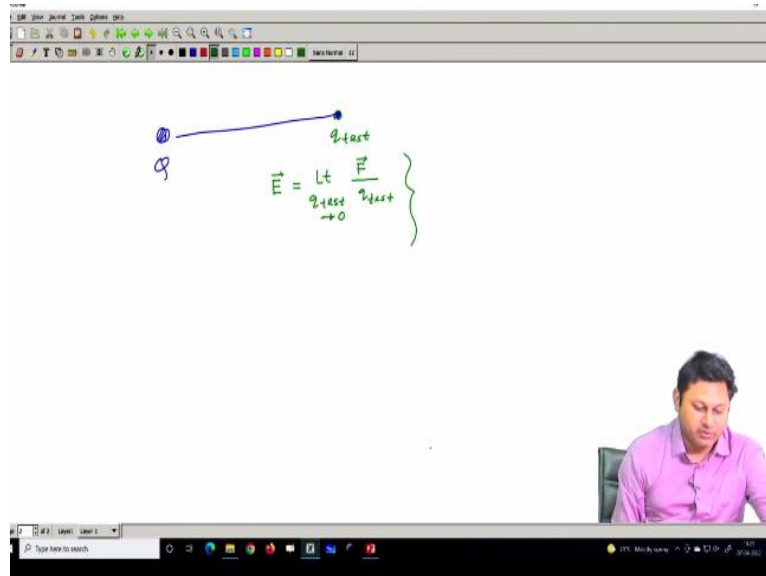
File Edit View Journal Tools Options Help

Sans Normal 12

$q_{test}$

$Q$

$\vec{E} = \lim_{q_{test} \to 0} \frac{\vec{F}}{q_{test}}$

Page 2 of 2 Layer: Layer 1

Type here to search

27°C Mostly sunny